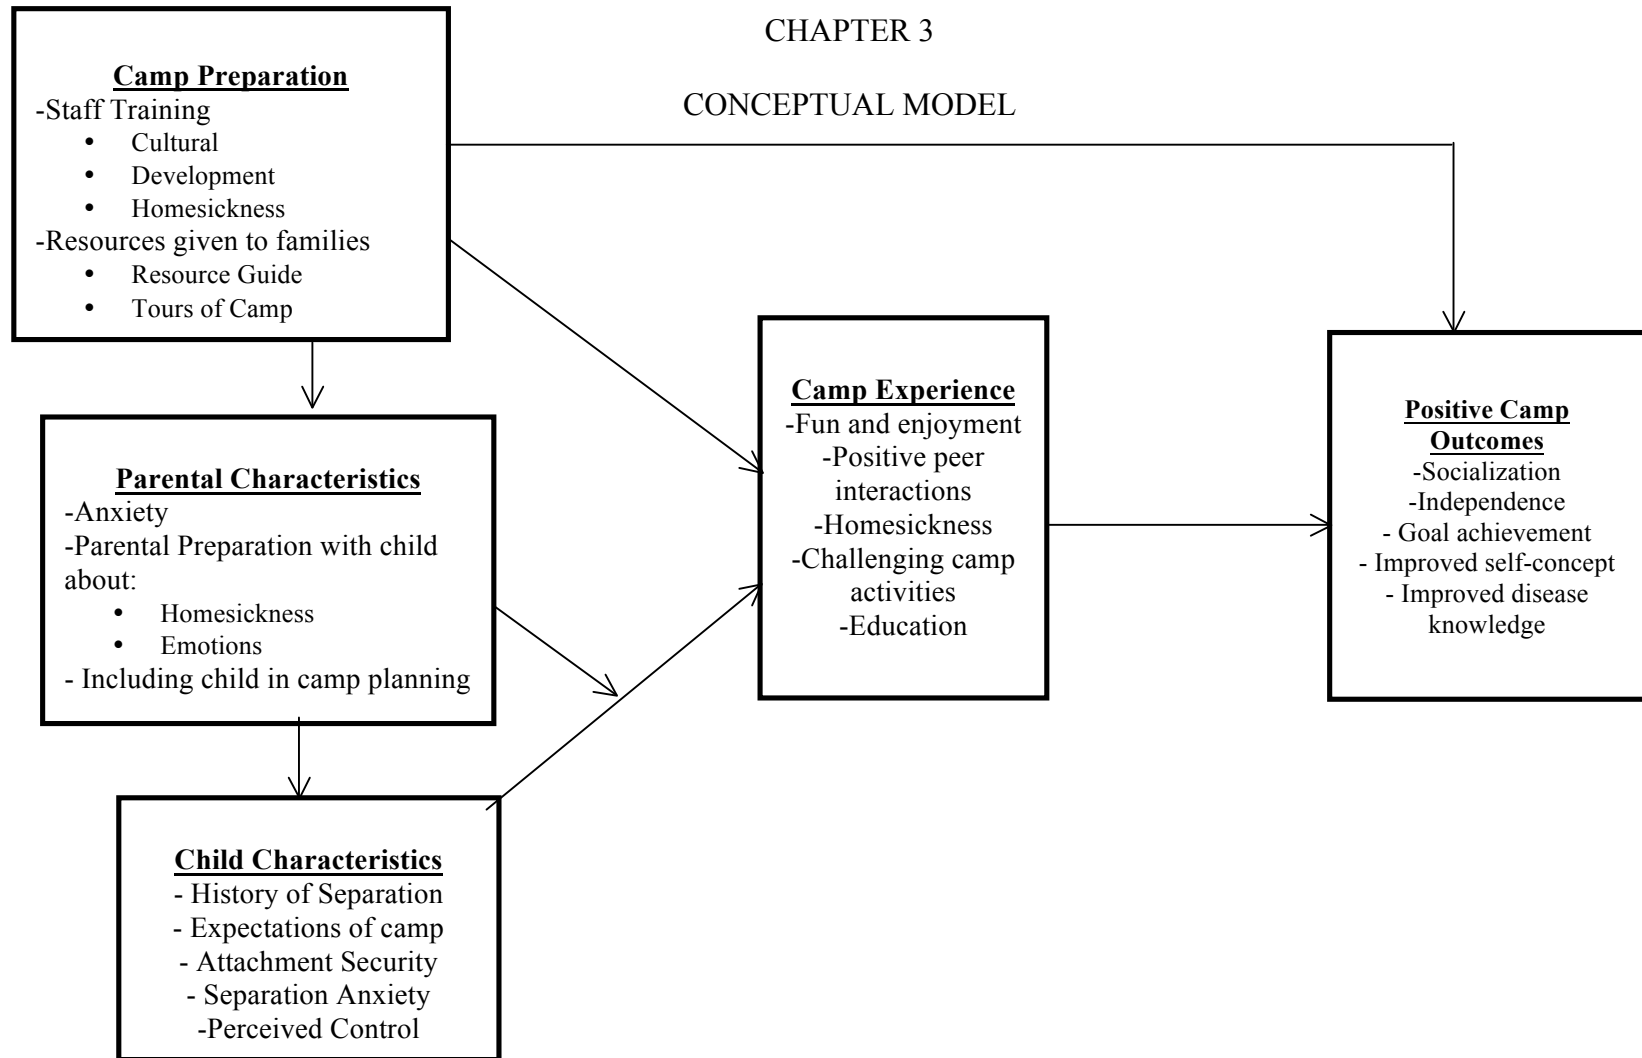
CHAPTER 3

CONCEPTUAL MODEL

**Camp Preparation**
-Staff Training
• Cultural
• Development
• Homesickness
-Resources given to families
• Resource Guide
• Tours of Camp

**Parental Characteristics**
-Anxiety
-Parental Preparation with child about:
• Homesickness
• Emotions
- Including child in camp planning

**Child Characteristics**
- History of Separation
- Expectations of camp
- Attachment Security
- Separation Anxiety
-Perceived Control

**Camp Experience**
-Fun and enjoyment
-Positive peer interactions
-Homesickness
-Challenging camp activities
-Education

**Positive Camp Outcomes**
-Socialization
-Independence
- Goal achievement
- Improved self-concept
- Improved disease knowledge